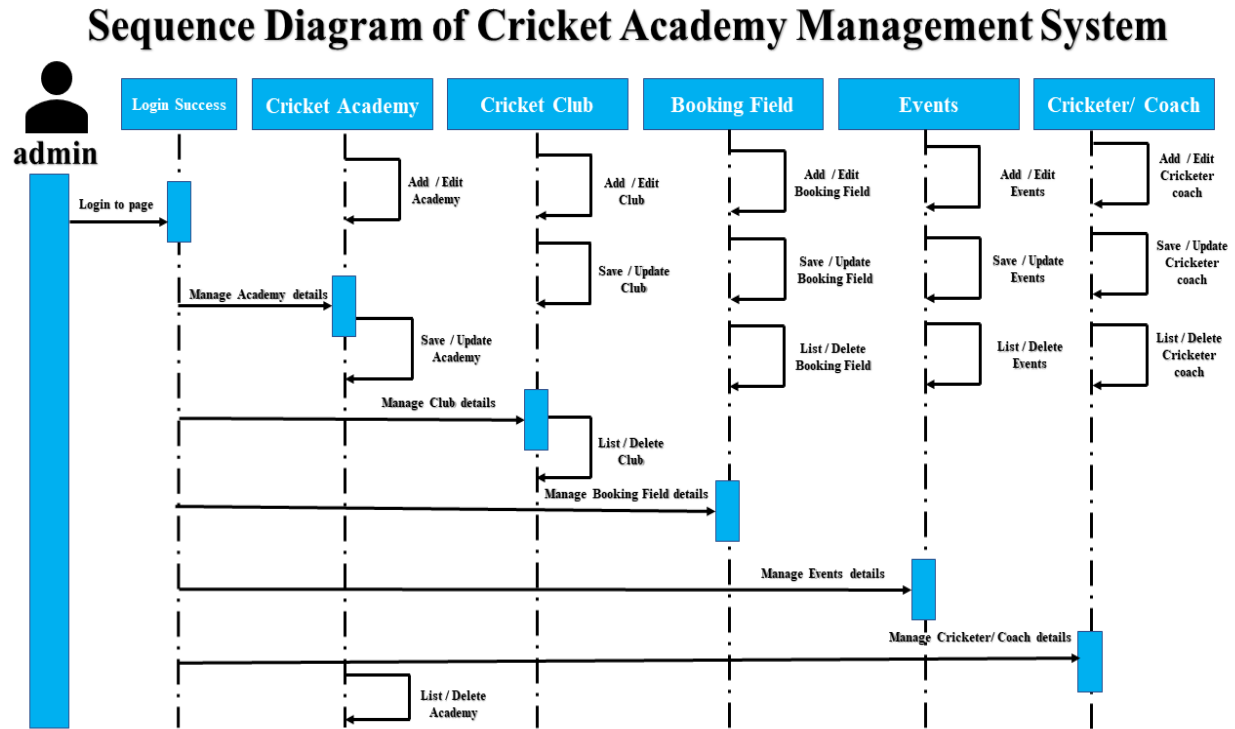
Sequence Diagram of Cricket Academy Management System

admin

Login Success

Cricket Academy

Cricket Club

Booking Field

Events

Cricketer/ Coach

Add / Edit Academy

Add / Edit Club

Add / Edit Booking Field

Add / Edit Events

Add / Edit Cricketer coach

Login to page

Save / Update Club

Save / Update Booking Field

Save / Update Events

Save / Update Cricketer coach

Manage Academy details

Save / Update Academy

List / Delete Booking Field

List / Delete Events

List / Delete Cricketer coach

Manage Club details

List / Delete Club

Manage Booking Field details

Manage Events details

Manage Cricketer/ Coach details

List / Delete Academy